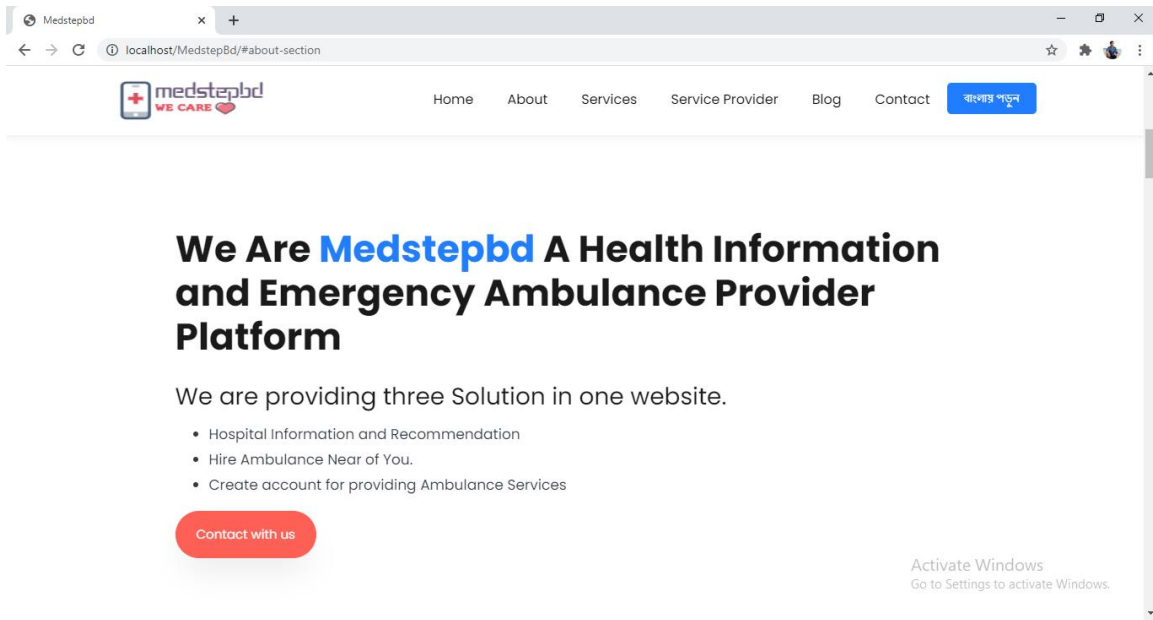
Medstepbd × +

localhost/MedstepBd/#about-section

medstepbd
WE CARE

Home About Services Service Provider Blog Contact বাংলায় পড়ুন

We Are Medstepbd A Health Information and Emergency Ambulance Provider Platform

We are providing three Solution in one website.

- Hospital Information and Recommendation
- Hire Ambulance Near of You.
- Create account for providing Ambulance Services

Contact with us

Activate Windows
Go to Settings to activate Windows.